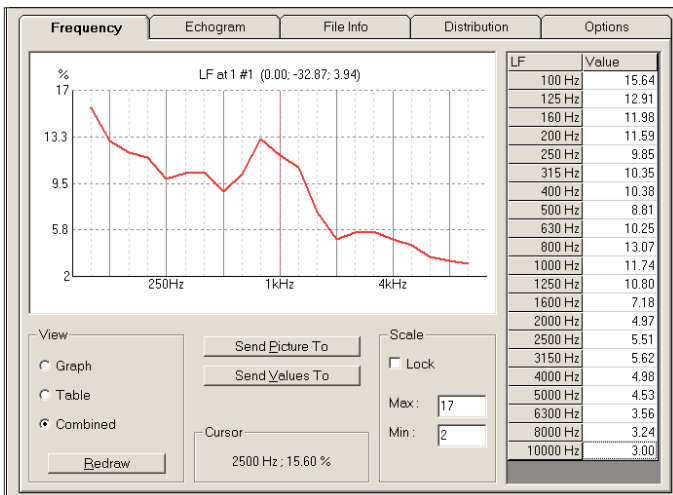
Frequency Echogram File Info Distribution Options

%
LF at 1 #1 (0.00; -32.87; 3.94)
17
13.3
9.5
5.8
2
250Hz
1kHz
4kHz

| LF | Value |
|---|---|
| 100 Hz | 15.64 |
| 125 Hz | 12.91 |
| 160 Hz | 11.98 |
| 200 Hz | 11.59 |
| 250 Hz | 9.85 |
| 315 Hz | 10.35 |
| 400 Hz | 10.38 |
| 500 Hz | 8.81 |
| 630 Hz | 10.25 |
| 800 Hz | 13.07 |
| 1000 Hz | 11.74 |
| 1250 Hz | 10.80 |
| 1600 Hz | 7.18 |
| 2000 Hz | 4.97 |
| 2500 Hz | 5.51 |
| 3150 Hz | 5.62 |
| 4000 Hz | 4.98 |
| 5000 Hz | 4.53 |
| 6300 Hz | 3.56 |
| 8000 Hz | 3.24 |
| 10000 Hz | 3.00 |

View
Graph
Table
Combined
Redraw

Send Picture To
Send Values To

Cursor
2500 Hz ; 15.60 %

Scale
Lock
Max : 17
Min : 2